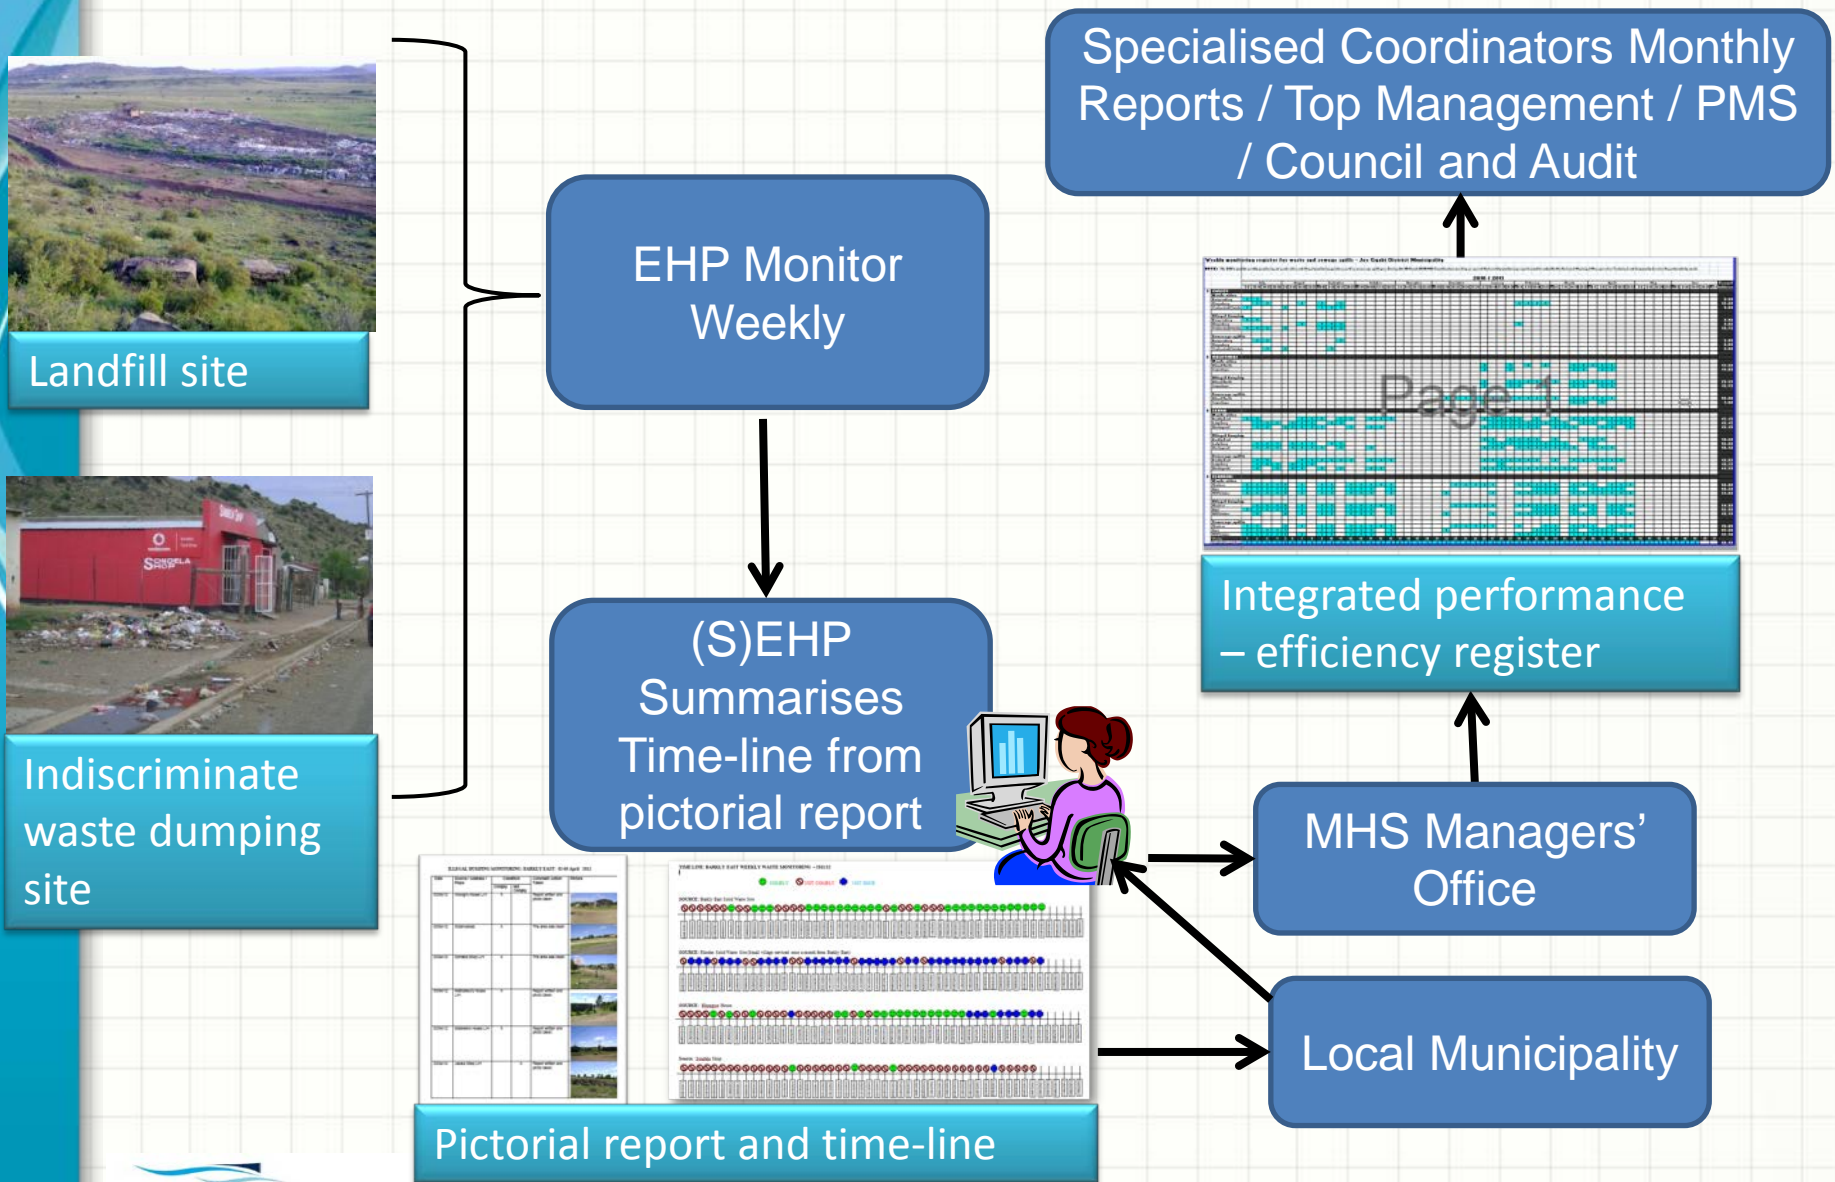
Specialised Coordinators Monthly Reports / Top Management / PMS / Council and Audit

Landfill site

EHP Monitor Weekly

Page 1

Integrated performance – efficiency register

Indiscriminate waste dumping site

(S)EHP Summarises Time-line from pictorial report

MHS Managers' Office

Local Municipality

Pictorial report and time-line